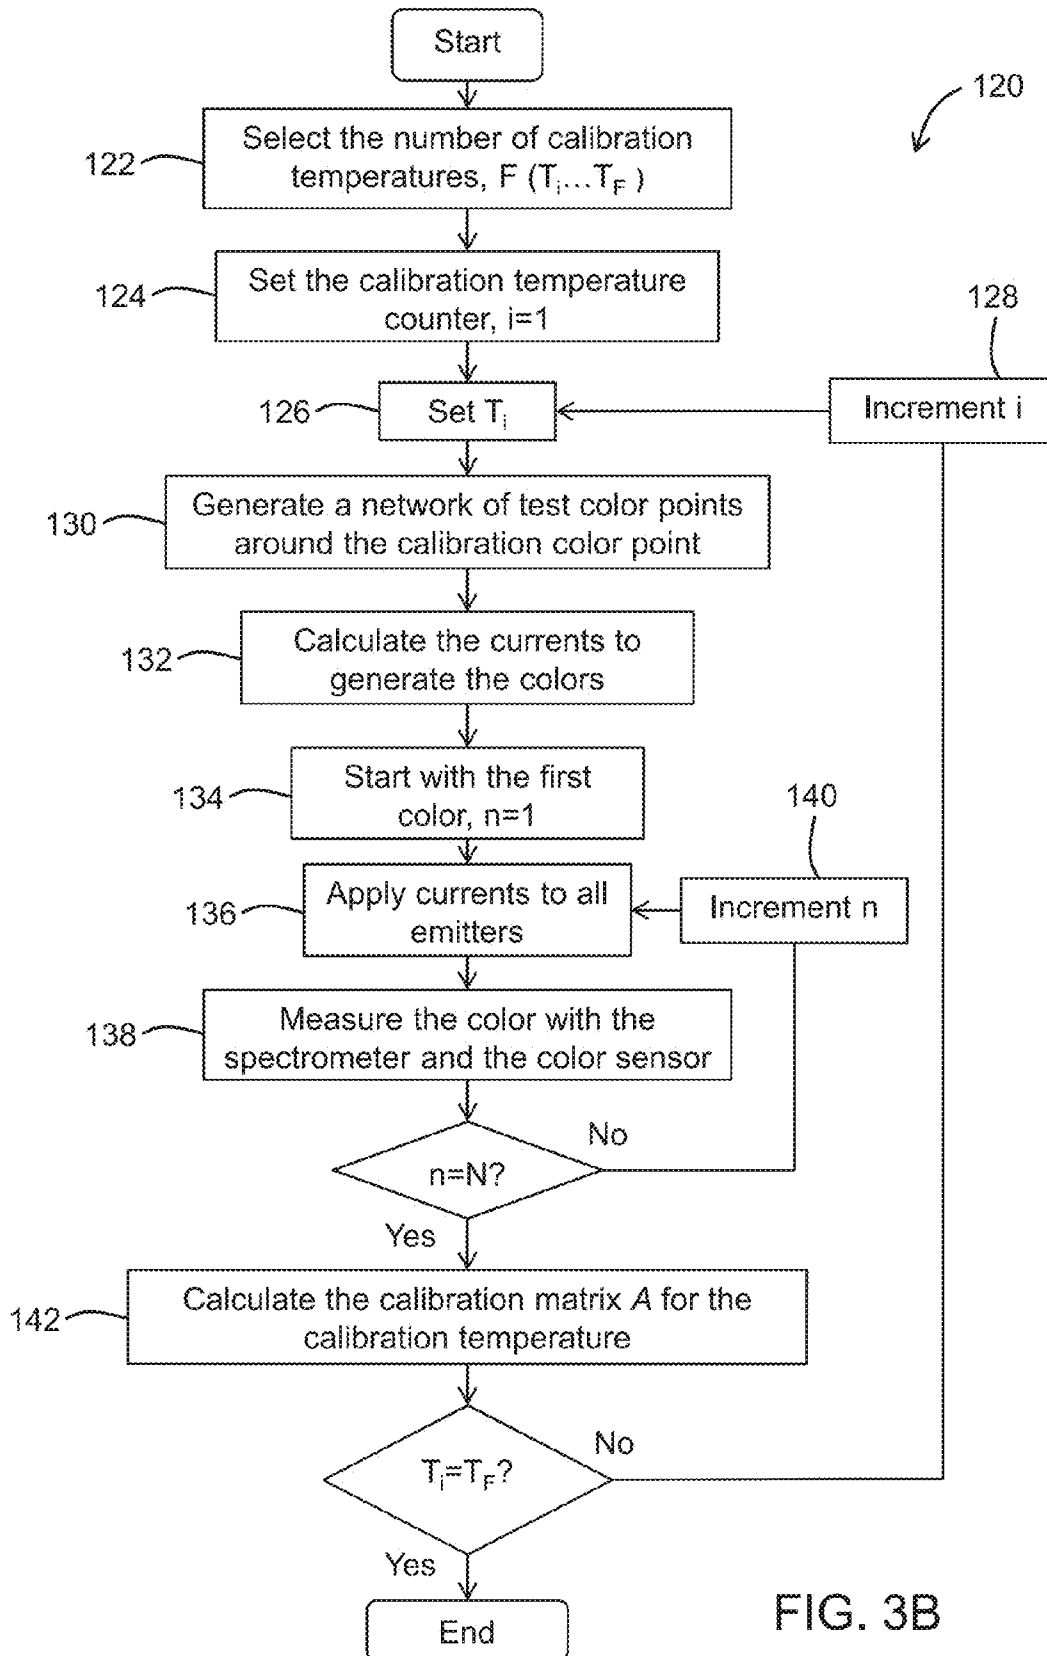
Start

120

122 Select the number of calibration temperatures, F ($T_i$...$T_F$)

124 Set the calibration temperature counter, i=1

128

126 Set $T_i$

Increment i

130 Generate a network of test color points around the calibration color point

132 Calculate the currents to generate the colors

134 Start with the first color, n=1

140

136 Apply currents to all emitters

Increment n

138 Measure the color with the spectrometer and the color sensor

No

n=N?

Yes

142 Calculate the calibration matrix $A$ for the calibration temperature

No

$T_i$=$T_F$?

Yes

End

FIG. 3B